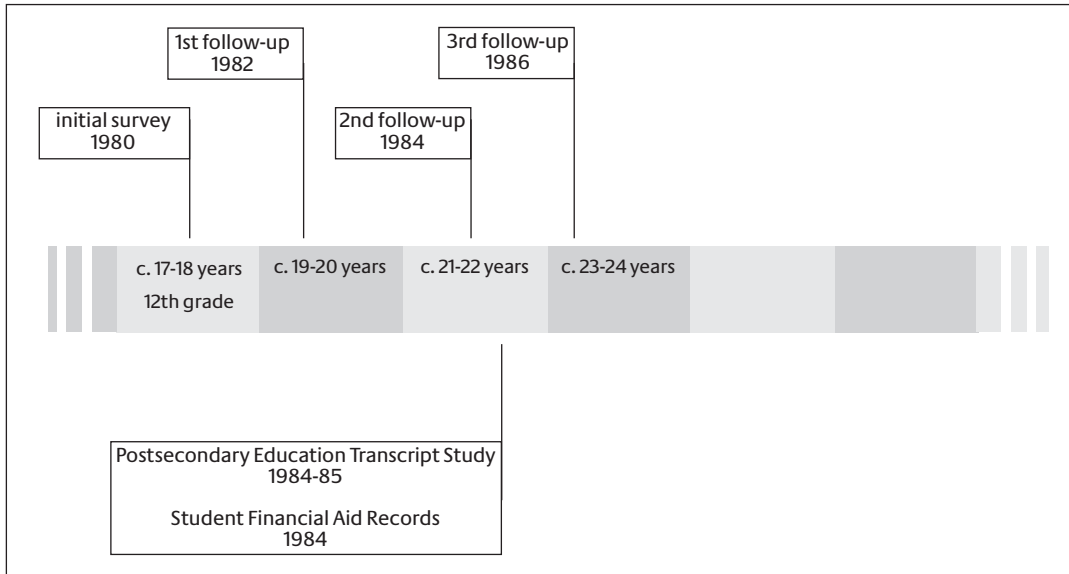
1st follow-up
1982

3rd follow-up
1986

initial survey
1980

2nd follow-up
1984

c. 17-18 years
12th grade

c. 19-20 years

c. 21-22 years

c. 23-24 years

Postsecondary Education Transcript Study
1984-85

Student Financial Aid Records
1984